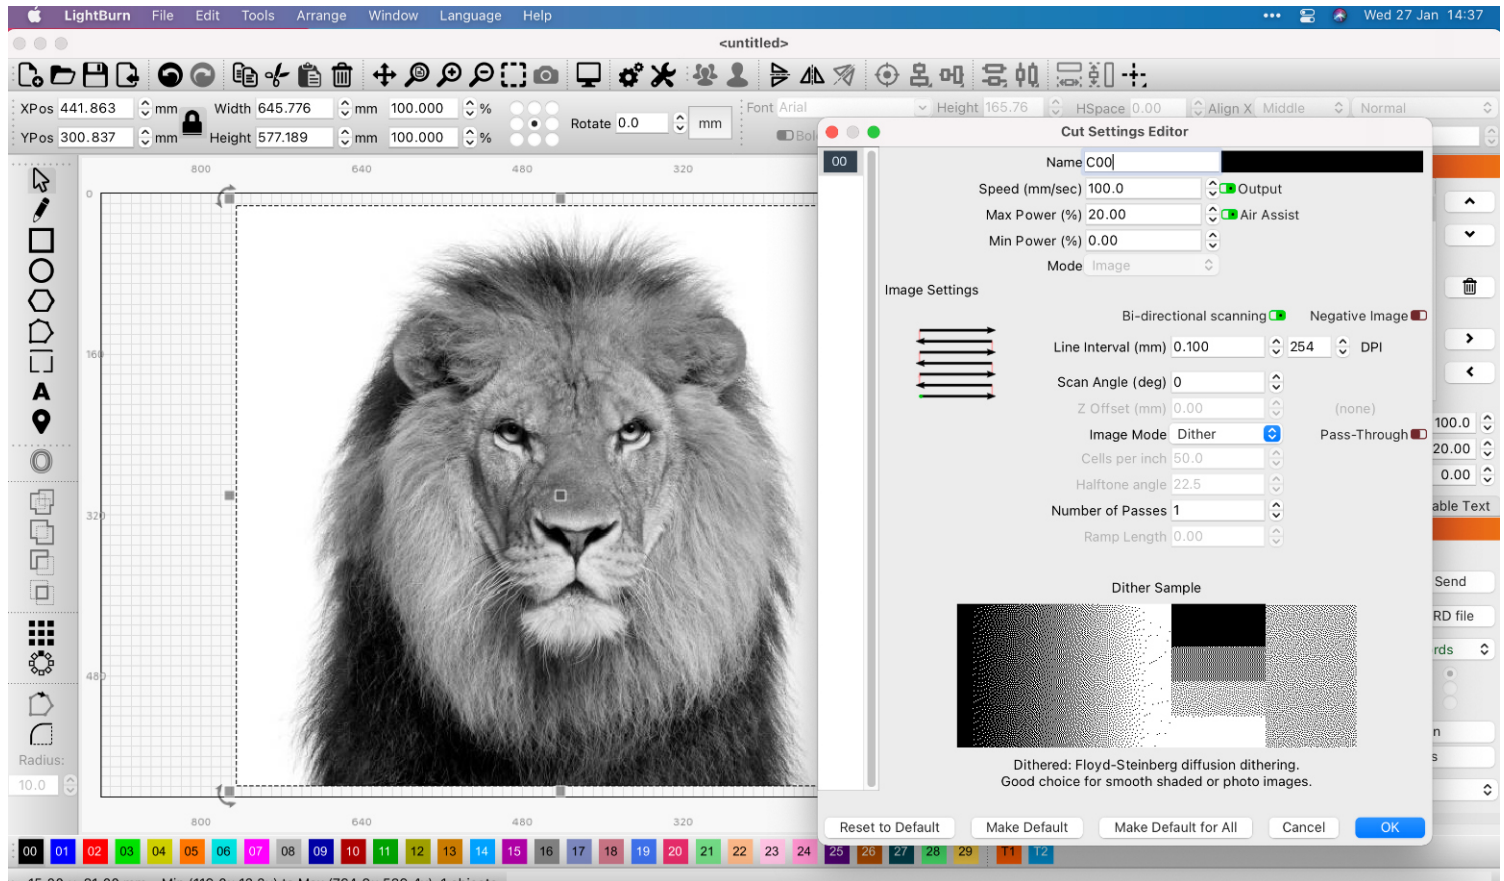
LightBurn File Edit Tools Arrange Window Language Help
Wed 27 Jan 14:37
<untitled>

XPos 441.863 mm Width 645.776 mm 100.000 %
YPos 300.837 mm Height 577.189 mm 100.000 %
Rotate 0.0 mm
Font Arial Height 165.76 HSpace 0.00 Align X Middle Normal
Bol

800 640 480 320
0
160
320
480
800 640 480 320

Radius:
10.0

Cut Settings Editor
00
Name C00
Speed (mm/sec) 100.0 Output
Max Power (%) 20.00 Air Assist
Min Power (%) 0.00
Mode Image
Image Settings
Bi-directional scanning Negative Image
Line Interval (mm) 0.100 254 DPI
Scan Angle (deg) 0
Z Offset (mm) 0.00 (none)
Image Mode Dither Pass-Through
Cells per inch 50.0
Halftone angle 22.5
Number of Passes 1
Ramp Length 0.00
Dither Sample
Dithered: Floyd-Steinberg diffusion dithering.
Good choice for smooth shaded or photo images.
Reset to Default Make Default Make Default for All Cancel OK

100.0
20.00
0.00
able Text
Send
RD file
rds
n
s

00 01 02 03 04 05 06 07 08 09 10 11 12 13 14 15 16 17 18 19 20 21 22 23 24 25 26 27 28 29 T1 T2